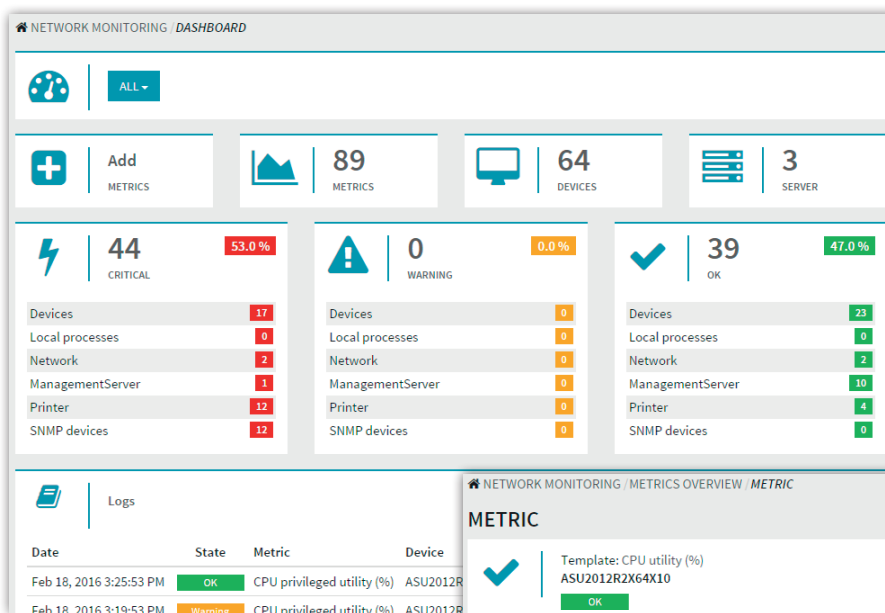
NETWORK MONITORING / DASHBOARD

ALL

Add
METRICS

89
METRICS

64
DEVICES

3
SERVER

44
CRITICAL
53.0 %

| Devices | 17 |
|---|---|
| Local processes | 0 |
| Network | 2 |
| ManagementServer | 1 |
| Printer | 12 |
| SNMP devices | 12 |

0
WARNING
0.0 %

| Devices | 0 |
|---|---|
| Local processes | 0 |
| Network | 0 |
| ManagementServer | 0 |
| Printer | 0 |
| SNMP devices | 0 |

39
OK
47.0 %

| Devices | 23 |
|---|---|
| Local processes | 0 |
| Network | 2 |
| ManagementServer | 10 |
| Printer | 4 |
| SNMP devices | 0 |

Logs

| Date | State | Metric | Device |
|---|---|---|---|
| Feb 18, 2016 3:25:53 PM | OK | CPU privileged utility (%) | ASU2012R |
| Feb 18, 2016 3:19:53 PM | Warning | CPU privileged utility (%) | ASU2012R |

NETWORK MONITORING / METRICS OVERVIEW / METRIC

METRIC

Template: CPU utility (%)
ASU2012R2X64X10
OK